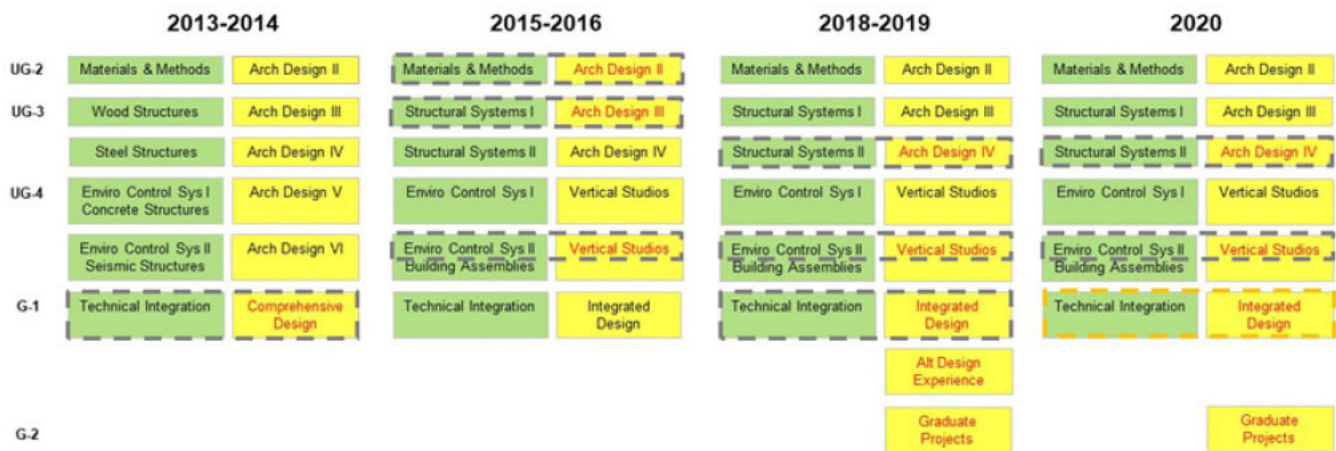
|  | 2013-2014 |  | 2015-2016 |  | 2018-2019 |  | 2020 |  |
|---|---|---|---|---|---|---|---|---|
| UG-2 | Materials & Methods | Arch Design II | Materials & Methods | Arch Design II | Materials & Methods | Arch Design II | Materials & Methods | Arch Design II |
| UG-3 | Wood Structures | Arch Design III | Structural Systems I | Arch Design III | Structural Systems I | Arch Design III | Structural Systems I | Arch Design III |
|  | Steel Structures | Arch Design IV | Structural Systems II | Arch Design IV | Structural Systems II | Arch Design IV | Structural Systems II | Arch Design IV |
| UG-4 | Enviro Control Sys I Concrete Structures | Arch Design V | Enviro Control Sys I | Vertical Studios | Enviro Control Sys I | Vertical Studios | Enviro Control Sys I | Vertical Studios |
|  | Enviro Control Sys II Seismic Structures | Arch Design VI | Enviro Control Sys II Building Assemblies | Vertical Studios | Enviro Control Sys II Building Assemblies | Vertical Studios | Enviro Control Sys II Building Assemblies | Vertical Studios |
| G-1 | Technical Integration | Comprehensive Design | Technical Integration | Integrated Design | Technical Integration | Integrated Design | Technical Integration | Integrated Design |
|  |  |  |  |  |  | Alt Design Experience |  |  |
| G-2 |  |  |  |  |  | Graduate Projects |  | Graduate Projects |